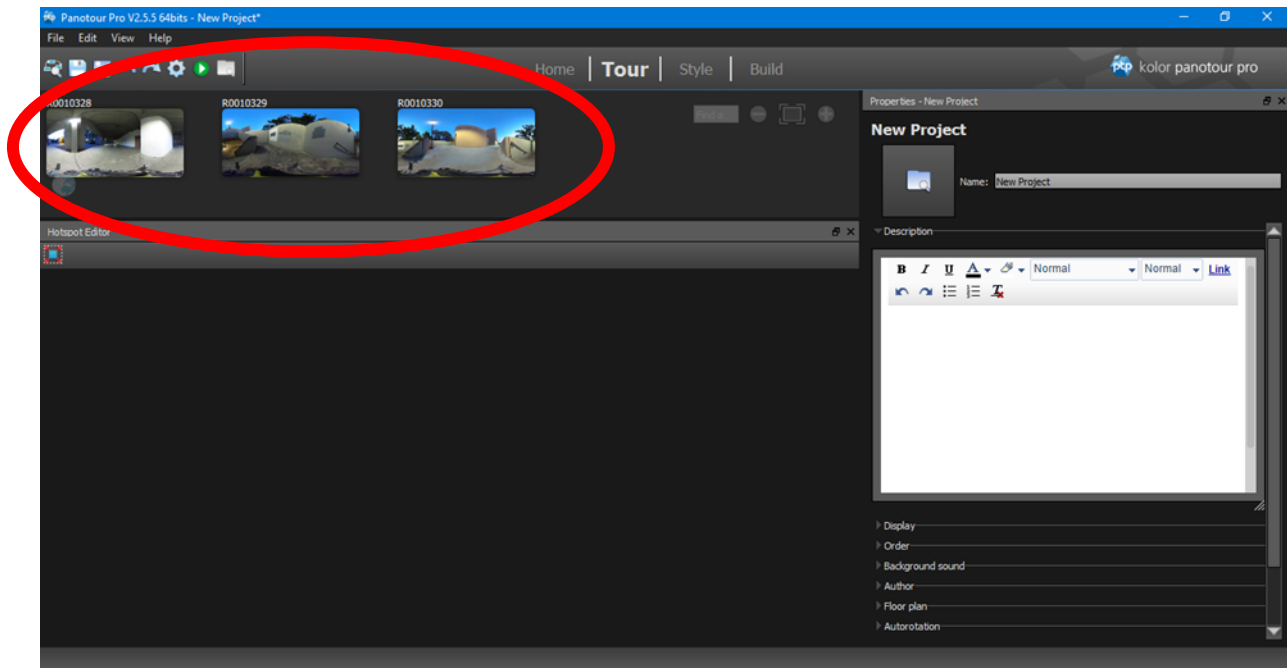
Panotour Pro V2.5.5 64bits - New Project*

File Edit View Help

Home | Tour | Style | Build

kolor panotour pro

R0010328 R0010329 R0010330

Properties - New Project

New Project

Name: New Project

Description

B I U A Normal Normal Link

Hotspot Editor

Display
Order
Background sound
Author
Floor plan
Autorotation